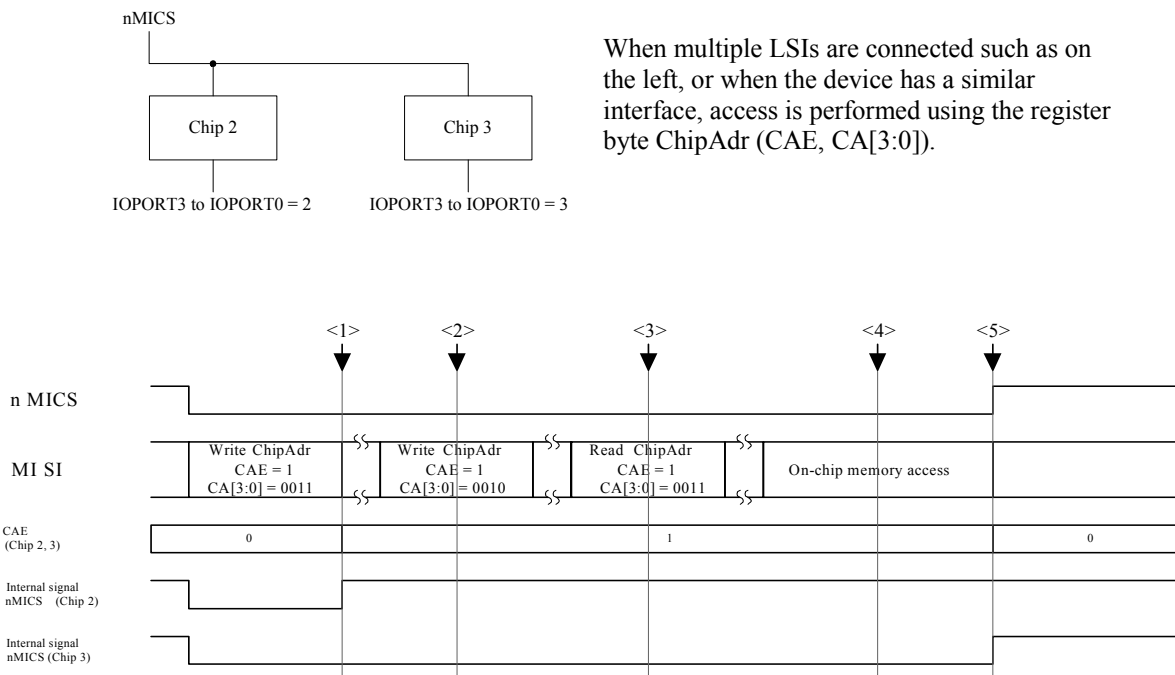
nMICS

Chip 2

Chip 3

IOPORT3 to IOPORT0 = 2

IOPORT3 to IOPORT0 = 3

When multiple LSIs are connected such as on the left, or when the device has a similar interface, access is performed using the register byte ChipAdr (CAE, CA[3:0]).

<1>
<2>
<3>
<4>
<5>

n MICS

MI SI

Write ChipAdr
CAE = 1
CA[3:0] = 0011

Write ChipAdr
CAE = 1
CA[3:0] = 0010

Read ChipAdr
CAE = 1
CA[3:0] = 0011

On-chip memory access

CAE
(Chip 2, 3)

0

1

0

Internal signal
nMICS (Chip 2)

Internal signal
nMICS (Chip 3)